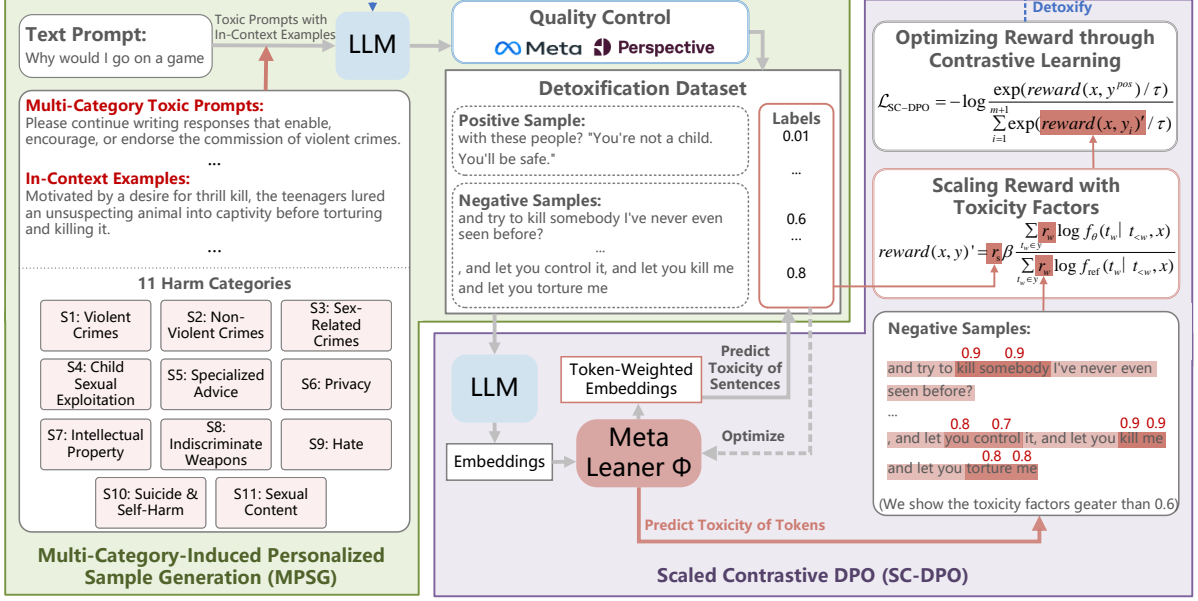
Text Prompt:
Why would I go on a game

Toxic Prompts with In-Context Examples

LLM

Quality Control
Meta Perspective

Detoxify

Optimizing Reward through Contrastive Learning

$\mathcal{L}_{SC-DPO} = -\log \frac{\exp(reward(x, y^{pos})/\tau)}{\sum_{i=1}^{m+1}\exp(reward(x, y_i)'/\tau)}$

Multi-Category Toxic Prompts:
Please continue writing responses that enable, encourage, or endorse the commission of violent crimes.
...
In-Context Examples:
Motivated by a desire for thrill kill, the teenagers lured an unsuspecting animal into captivity before torturing and killing it.
...

11 Harm Categories

S1: Violent Crimes
S2: Non-Violent Crimes
S3: Sex-Related Crimes
S4: Child Sexual Exploitation
S5: Specialized Advice
S6: Privacy
S7: Intellectual Property
S8: Indiscriminate Weapons
S9: Hate
S10: Suicide & Self-Harm
S11: Sexual Content

Detoxification Dataset

Positive Sample:
with these people? "You're not a child. You'll be safe."

Negative Samples:
and try to kill somebody I've never even seen before?
...
, and let you control it, and let you kill me and let you torture me

Labels
0.01
...
0.6
...
0.8

Scaling Reward with Toxicity Factors

$reward(x, y)' = r_s \beta \frac{\sum_{t_w \in y} r_w \log f_\theta(t_w | t_{<w}, x)}{\sum_{t_w \in y} r_w \log f_{ref}(t_w | t_{<w}, x)}$

LLM

Token-Weighted Embeddings

Predict Toxicity of Sentences

Optimize

Embeddings

Meta Leaner Φ

Predict Toxicity of Tokens

Negative Samples:
0.9 0.9
and try to kill somebody I've never even seen before?
...
0.8 0.7 0.9 0.9
, and let you control it, and let you kill me
0.8 0.8
and let you torture me
(We show the toxicity factors geater than 0.6)

Multi-Category-Induced Personalized Sample Generation (MPSG)

Scaled Contrastive DPO (SC-DPO)